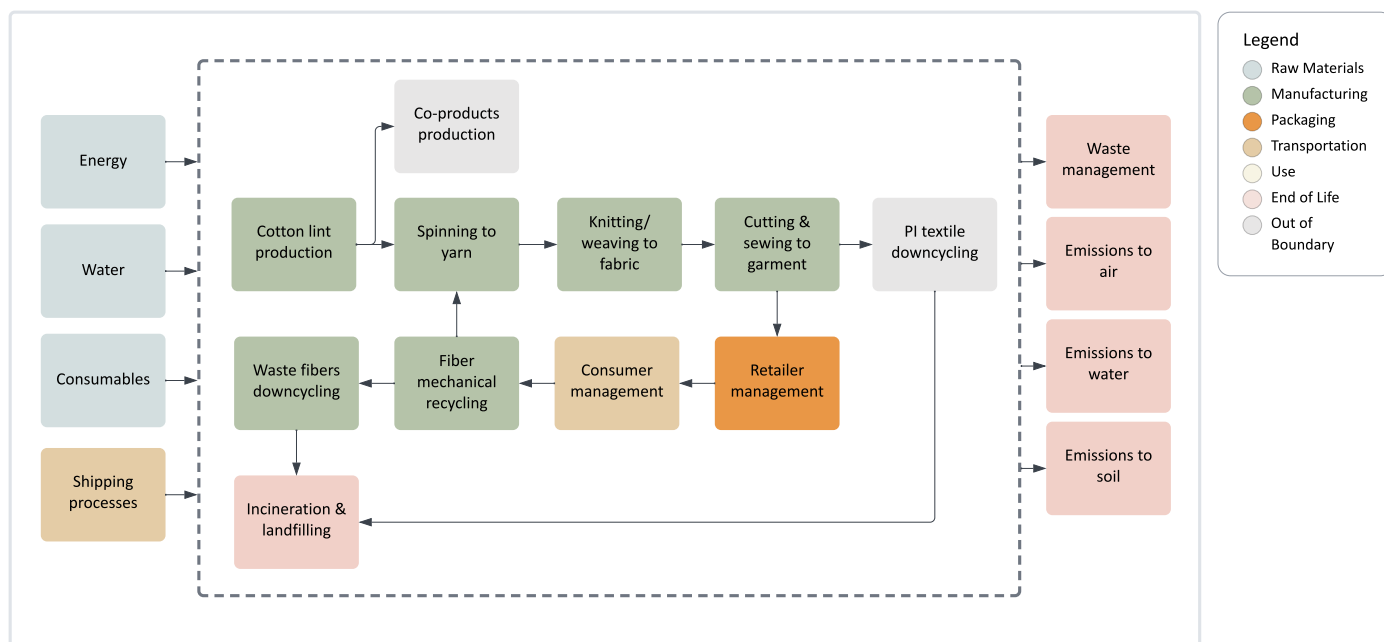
Energy

Water

Consumables

Shipping processes

Co-products production

Cotton lint production

Spinning to yarn

Knitting/ weaving to fabric

Cutting & sewing to garment

PI textile downcycling

Waste fibers downcycling

Fiber mechanical recycling

Consumer management

Retailer management

Incineration & landfilling

Waste management

Emissions to air

Emissions to water

Emissions to soil

Legend
Raw Materials
Manufacturing
Packaging
Transportation
Use
End of Life
Out of Boundary